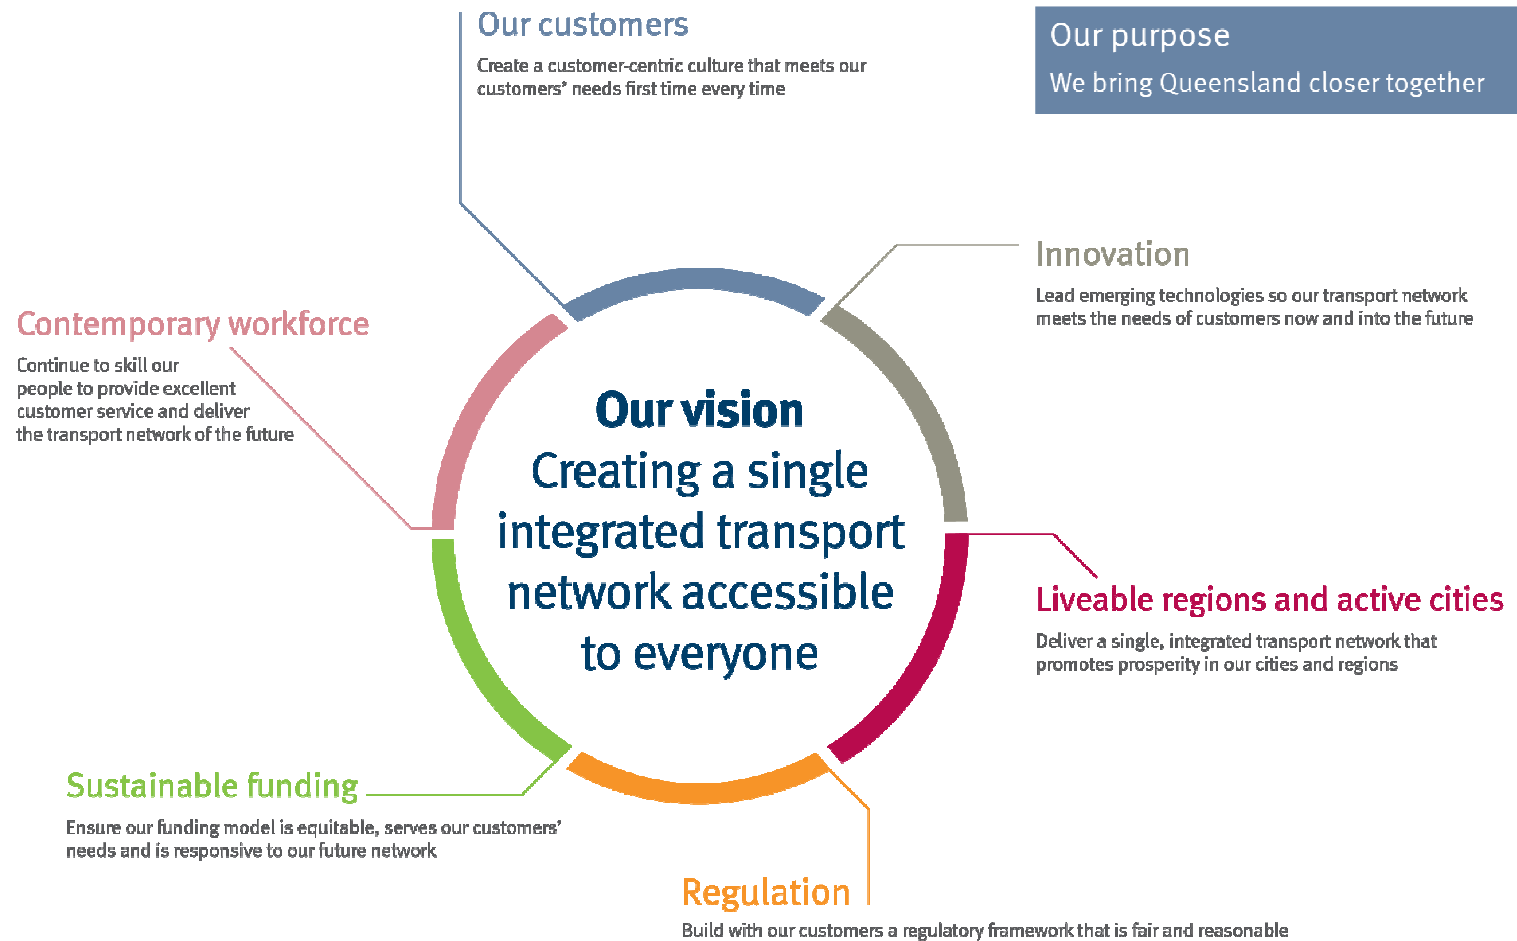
Our customers

Create a customer-centric culture that meets our customers' needs first time every time

Our purpose

We bring Queensland closer together

Innovation

Lead emerging technologies so our transport network meets the needs of customers now and into the future

Contemporary workforce

Continue to skill our people to provide excellent customer service and deliver the transport network of the future

Our vision

Creating a single integrated transport network accessible to everyone

Liveable regions and active cities

Deliver a single, integrated transport network that promotes prosperity in our cities and regions

Sustainable funding

Ensure our funding model is equitable, serves our customers' needs and is responsive to our future network

Regulation

Build with our customers a regulatory framework that is fair and reasonable